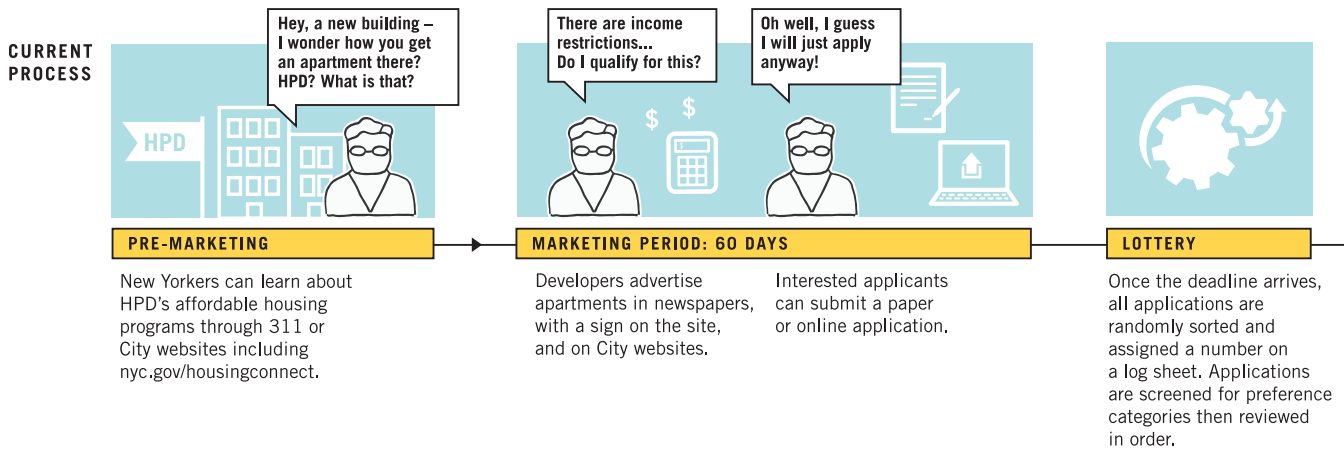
CURRENT PROCESS

Hey, a new building – I wonder how you get an apartment there? HPD? What is that?

HPD

There are income restrictions... Do I qualify for this?

Oh well, I guess I will just apply anyway!

$ $

PRE-MARKETING

New Yorkers can learn about HPD's affordable housing programs through 311 or City websites including nyc.gov/housingconnect.

MARKETING PERIOD: 60 DAYS

Developers advertise apartments in newspapers, with a sign on the site, and on City websites.

Interested applicants can submit a paper or online application.

LOTTERY

Once the deadline arrives, all applications are randomly sorted and assigned a number on a log sheet. Applications are screened for preference categories then reviewed in order.